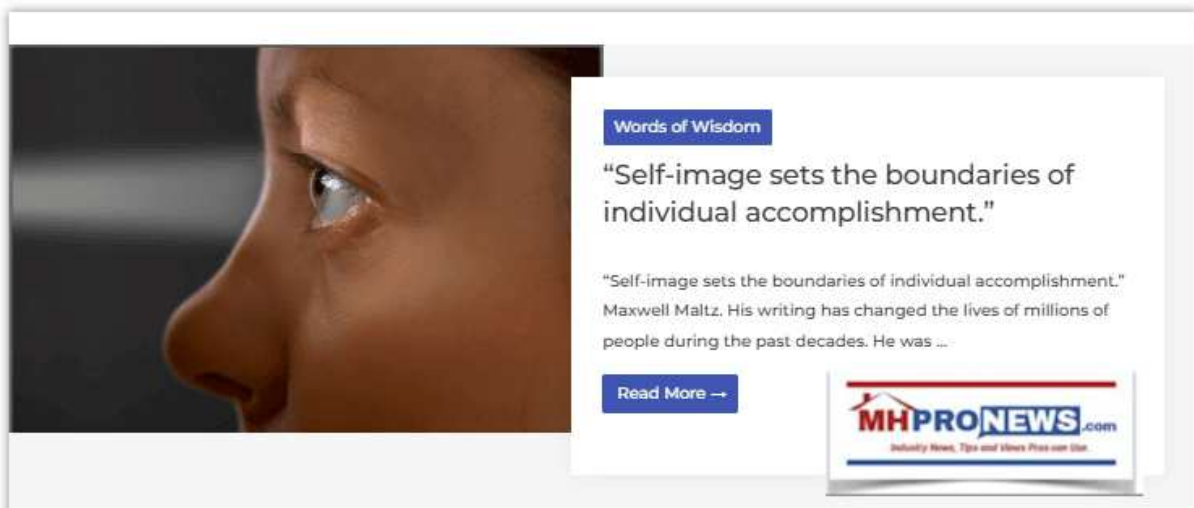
Words of Wisdom

“Self-image sets the boundaries of individual accomplishment.”

“Self-image sets the boundaries of individual accomplishment.” Maxwell Maltz. His writing has changed the lives of millions of people during the past decades. He was ...

Read More →

MHPRONEWS.com
Industry News, Tips and Views Pros can Use